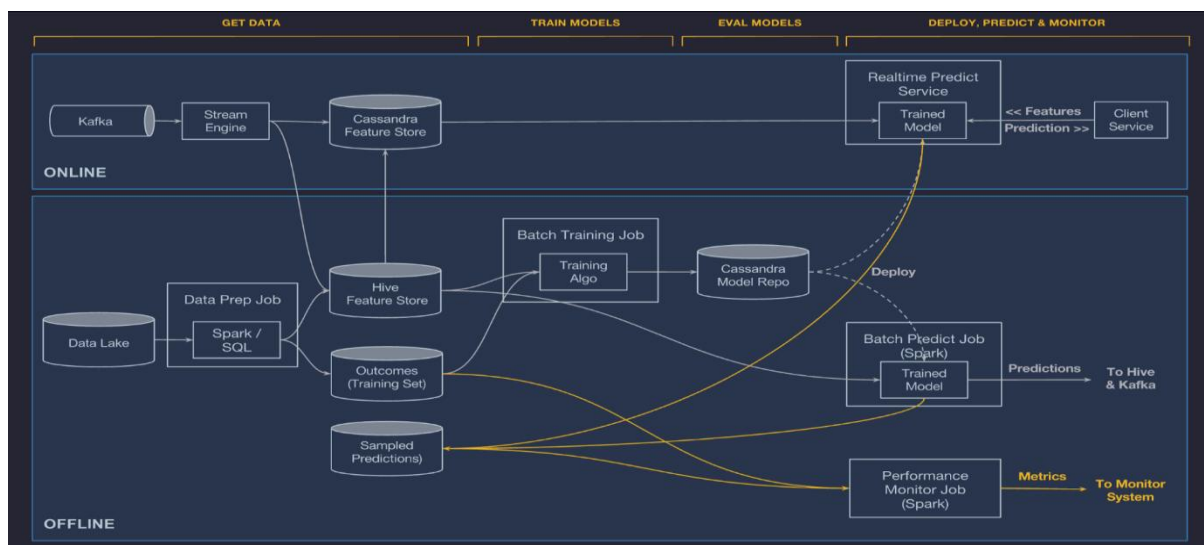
GET DATA

TRAIN MODELS

EVAL MODELS

DEPLOY, PREDICT & MONITOR

Kafka

Stream Engine

Cassandra Feature Store

Realtime Predict Service

Trained Model

<< Features

Prediction >>

Client Service

ONLINE

Batch Training Job

Training Algo

Cassandra Model Repo

Deploy

Data Prep Job

Hive Feature Store

Data Lake

Spark / SQL

Outcomes (Training Set)

Batch Predict Job (Spark)

Trained Model

Predictions

To Hive & Kafka

Sampled Predictions)

Performance Monitor Job (Spark)

Metrics

To Monitor System

OFFLINE